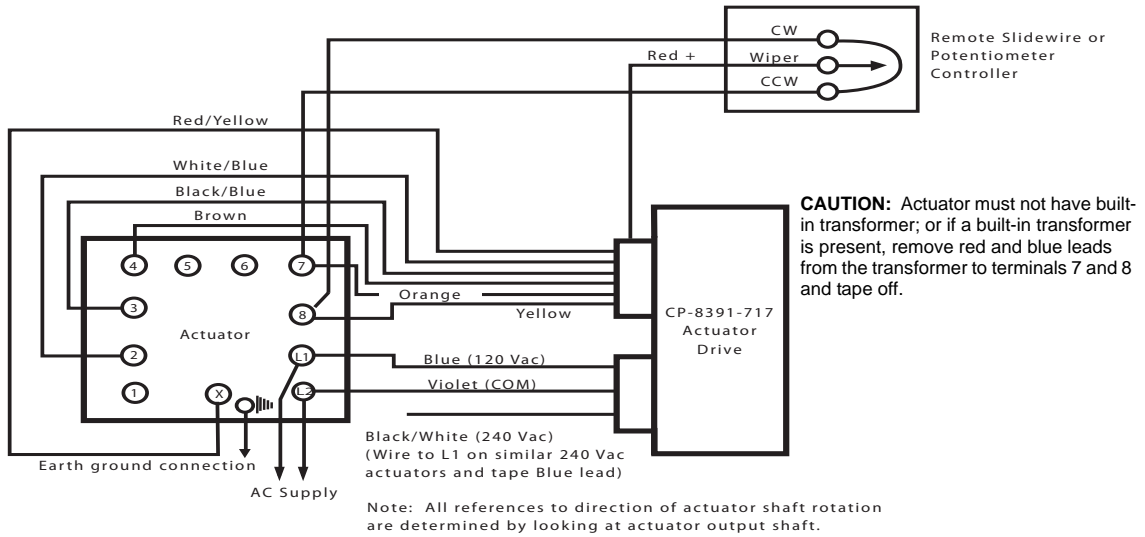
CW
Wiper
CCW
Remote Slidewire or Potentiometer Controller

Red +

Red/Yellow

White/Blue

Black/Blue

Brown

4 5 6 7

3

8

Actuator

2

1

X

L1

L2

Orange

Yellow

CP-8391-717 Actuator Drive

Blue (120 Vac)

Violet (COM)

Black/White (240 Vac)
(Wire to L1 on similar 240 Vac actuators and tape Blue lead)

Earth ground connection

AC Supply

**CAUTION:** Actuator must not have built-in transformer; or if a built-in transformer is present, remove red and blue leads from the transformer to terminals 7 and 8 and tape off.

Note: All references to direction of actuator shaft rotation are determined by looking at actuator output shaft.